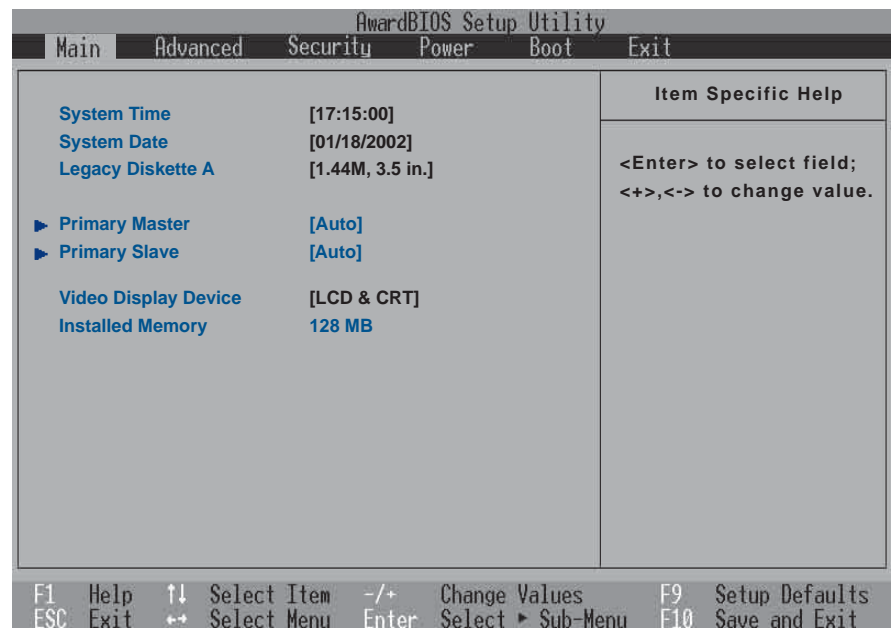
AwardBIOS Setup Utility

Main Advanced Security Power Boot Exit

System Time [17:15:00]
System Date [01/18/2002]
Legacy Diskette A [1.44M, 3.5 in.]

► Primary Master [Auto]
► Primary Slave [Auto]

Video Display Device [LCD & CRT]
Installed Memory 128 MB

Item Specific Help

<Enter> to select field;
<+>,<-> to change value.

F1 Help ↑↓ Select Item -/+ Change Values F9 Setup Defaults
ESC Exit ↔ Select Menu Enter Select ► Sub-Menu F10 Save and Exit